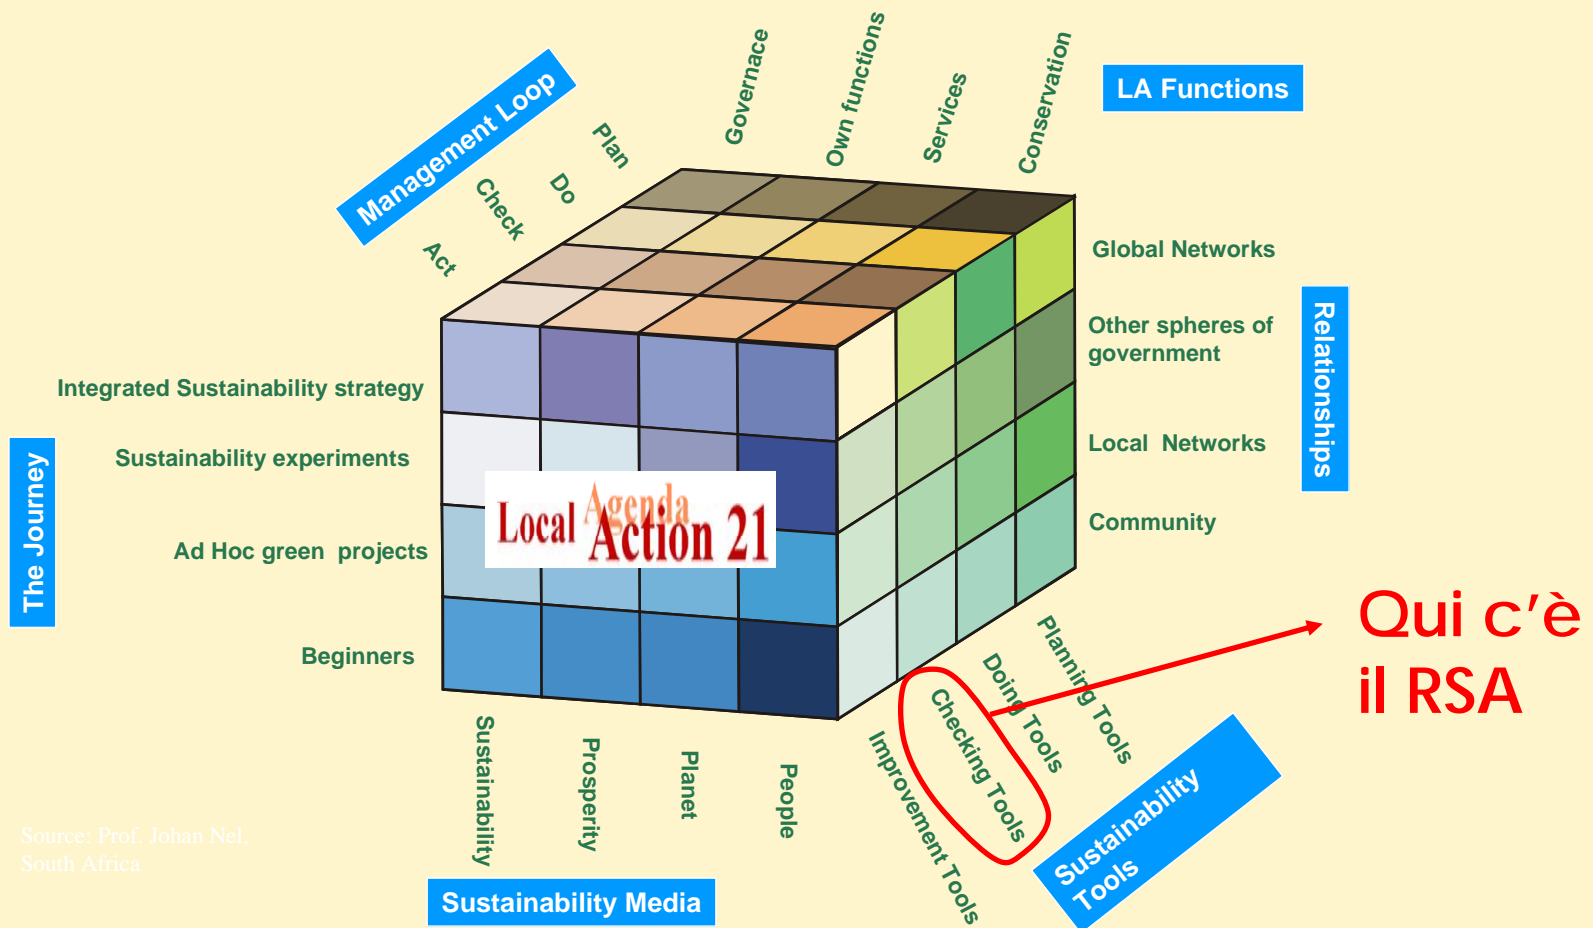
Management Loop

Plan

Do

Check

Act

Governace

Own functions

Services

Conservation

LA Functions

Global Networks

Other spheres of government

Local Networks

Community

Relationships

Integrated Sustainability strategy

Sustainability experiments

Ad Hoc green projects

Beginners

The Journey

Local Agenda Action 21

Qui c'è il RSA

Planning Tools

Doing Tools

Checking Tools

Improvement Tools

Sustainability Tools

Sustainability

Prosperity

Planet

People

Sustainability Media

Source: Prof. Johan Nel, South Africa